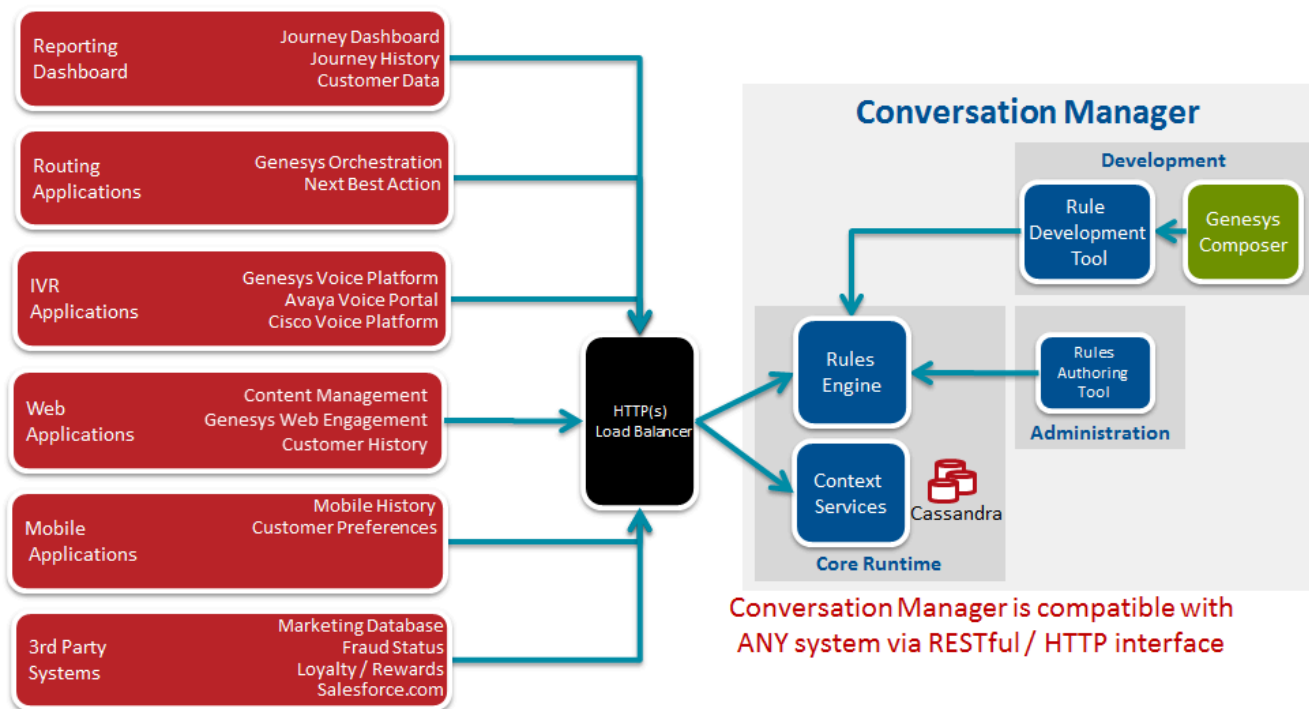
Reporting Dashboard
Journey Dashboard
Journey History
Customer Data

Routing Applications
Genesys Orchestration
Next Best Action

IVR Applications
Genesys Voice Platform
Avaya Voice Portal
Cisco Voice Platform

Web Applications
Content Management
Genesys Web Engagement
Customer History

Mobile Applications
Mobile History
Customer Preferences

3rd Party Systems
Marketing Database
Fraud Status
Loyalty / Rewards
Salesforce.com

HTTP(s) Load Balancer

Conversation Manager

Development
Rule Development Tool
Genesys Composer

Rules Engine
Rules Authoring Tool
Administration

Context Services
Cassandra
Core Runtime

Conversation Manager is compatible with ANY system via RESTful / HTTP interface